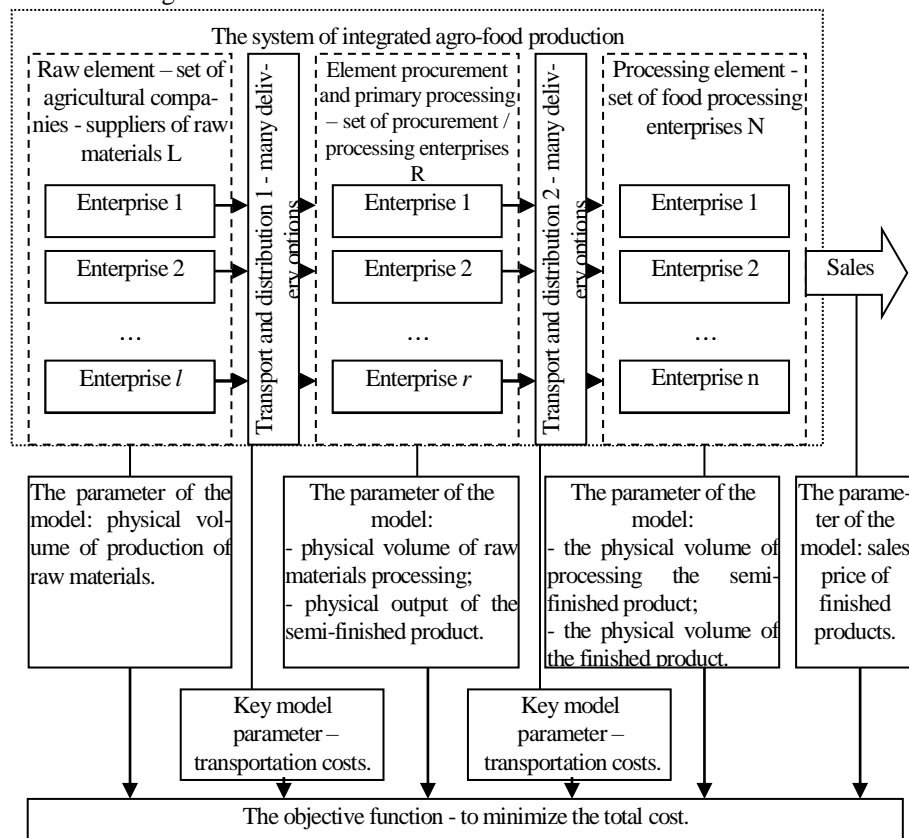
The system of integrated agro-food production

Raw element – set of agricultural companies - suppliers of raw materials L

Enterprise 1

Enterprise 2

…

Enterprise *l*

Transport and distribution 1 - many delivery options

Element procurement and primary processing – set of procurement / processing enterprises R

Enterprise 1

Enterprise 2

…

Enterprise *r*

Transport and distribution 2 - many delivery options

Processing element - set of food processing enterprises N

Enterprise 1

Enterprise 2

…

Enterprise n

Sales

The parameter of the model: physical volume of production of raw materials.

The parameter of the model:
- physical volume of raw materials processing;
- physical output of the semi-finished product.

The parameter of the model:
- the physical volume of processing the semi-finished product;
- the physical volume of the finished product.

The parameter of the model: sales price of finished products.

Key model parameter – transportation costs.

Key model parameter – transportation costs.

The objective function - to minimize the total cost.